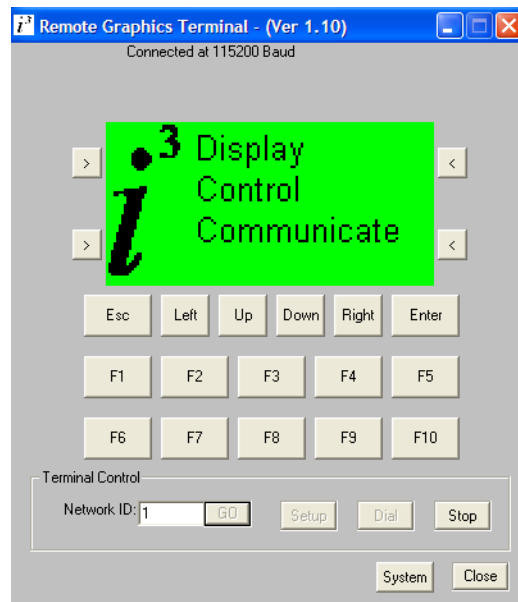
Remote Graphics Terminal - (Ver 1.10)
Connected at 115200 Baud

>
>
$i^3$ Display
Control
Communicate
<
<

Esc Left Up Down Right Enter

F1 F2 F3 F4 F5

F6 F7 F8 F9 F10

Terminal Control
Network ID: 1 GO Setup Dial Stop

System Close